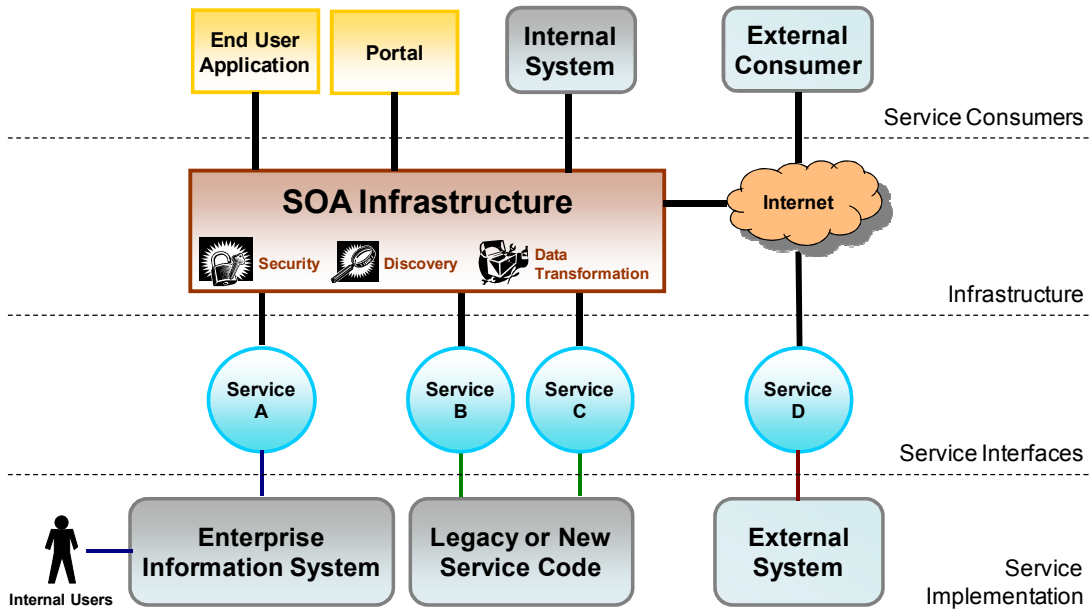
End User Application

Portal

Internal System

External Consumer

Service Consumers

SOA Infrastructure

Security

Discovery

Data Transformation

Internet

Infrastructure

Service A

Service B

Service C

Service D

Service Interfaces

Internal Users

Enterprise Information System

Legacy or New Service Code

External System

Service Implementation